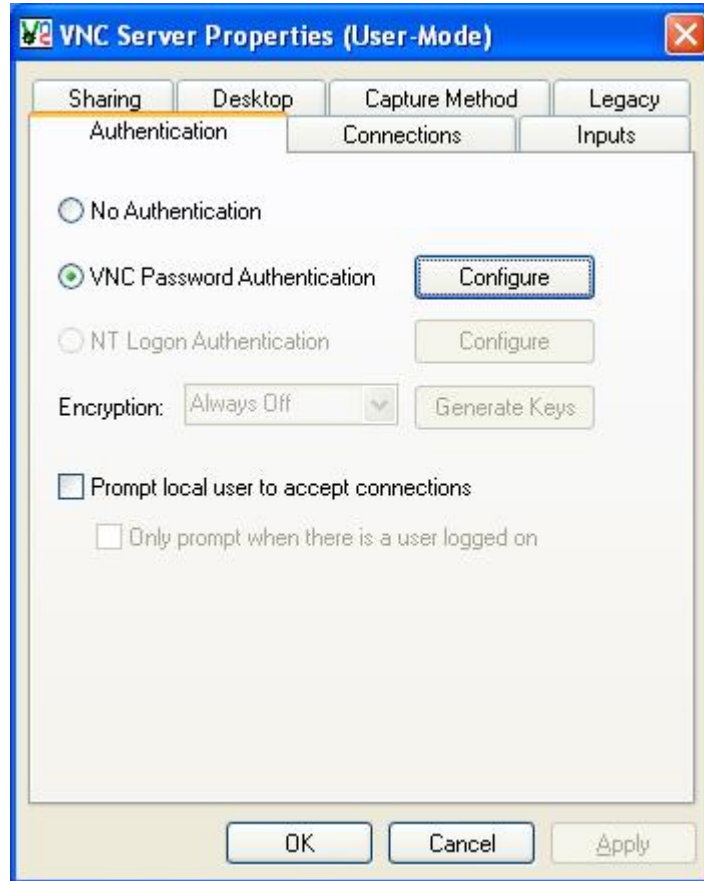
VNC Server Properties (User-Mode)

Sharing
Desktop
Capture Method
Legacy
Authentication
Connections
Inputs

No Authentication

VNC Password Authentication
Configure

NT Logon Authentication
Configure

Encryption: Always Off
Generate Keys

Prompt local user to accept connections

Only prompt when there is a user logged on

OK
Cancel
Apply